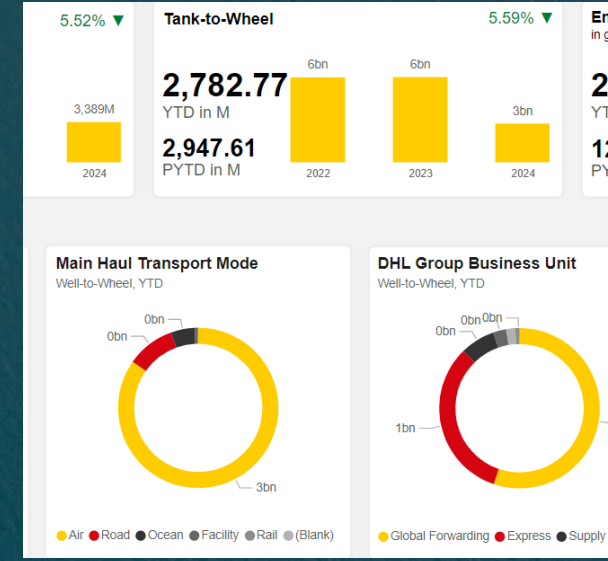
5.52% ▼

3,389M

2024

Tank-to-Wheel

5.59% ▼

2,782.77
YTD in M

2,947.61
PYTD in M

6bn

6bn

3bn

2022

2023

2024

Em
in g

2
YT

12
PY

Main Haul Transport Mode
Well-to-Wheel, YTD

0bn

0bn

3bn

● Air ● Road ● Ocean ● Facility ● Rail ● (Blank)

DHL Group Business Unit
Well-to-Wheel, YTD

0bn

0bn

0bn

1bn

● Global Forwarding ● Express ● Supply